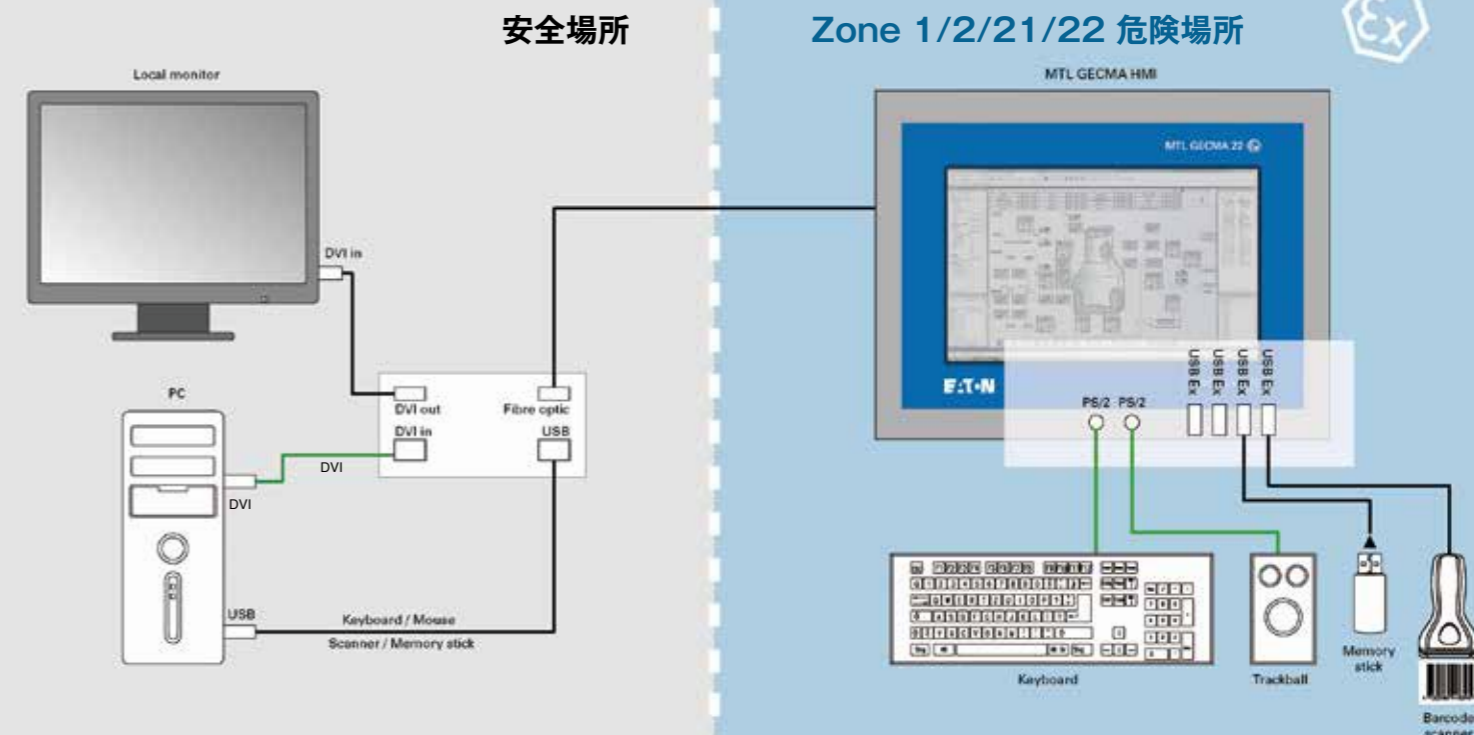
安全場所

Zone 1/2/21/22 危険場所

Ex

Local monitor

DVI in

PC

DVI

DVI out

Fibre optic

DVI in

USB

DVI

USB

Keyboard / Mouse

Scanner / Memory stick

MTL GECMA HMI

MTL GECMA 22

E·T·N

PS/2 PS/2

USB Ex

USB Ex

USB Ex

USB Ex

Keyboard

Trackball

Memory stick

Barcode scanner